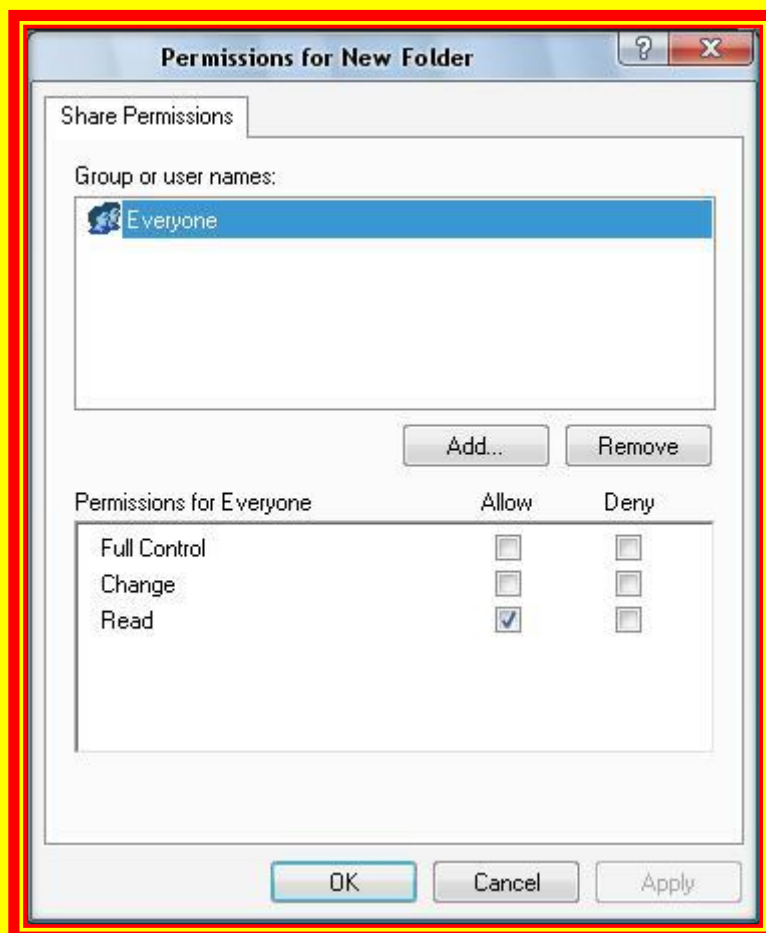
Permissions for New Folder

?

X

Share Permissions

Group or user names:

Everyone

Add...

Remove

| Permissions for Everyone | Allow | Deny |
|---|---|---|
| Full Control | ☐ | ☐ |
| Change | ☐ | ☐ |
| Read | ☑ | ☐ |

OK

Cancel

Apply